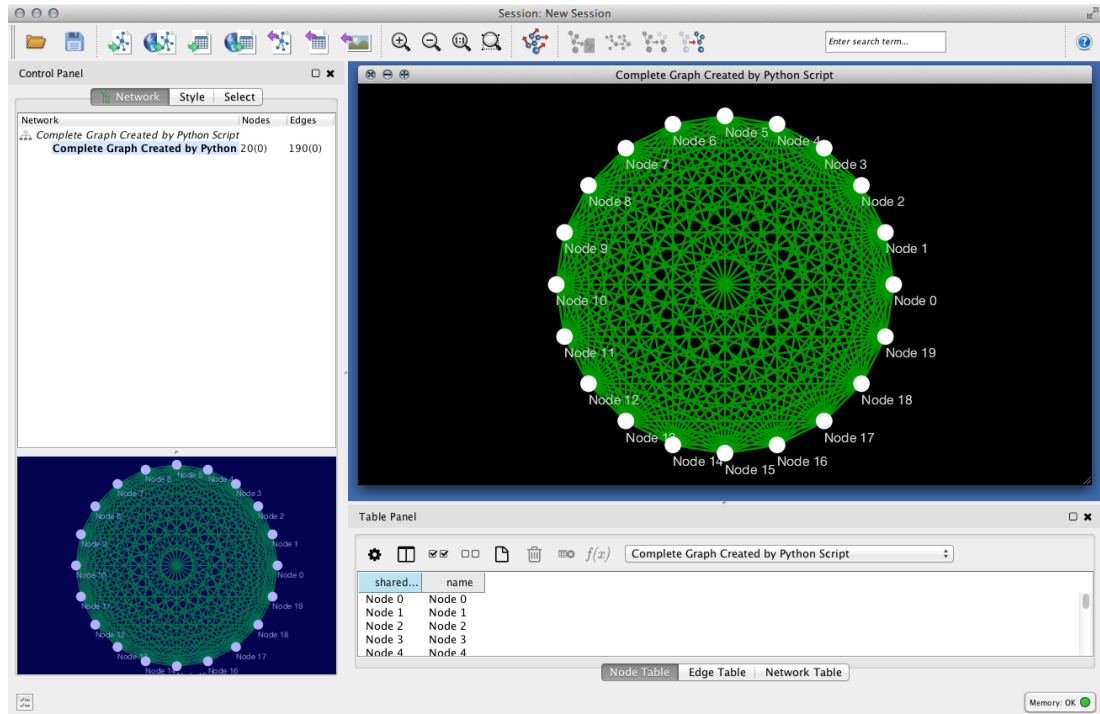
Session: New Session

Enter search term...

Control Panel

Network Style Select

| Network | Nodes | Edges |
|---|---|---|
| Complete Graph Created by Python Script | | |
| Complete Graph Created by Python | 20(0) | 190(0) |

Complete Graph Created by Python Script

Node 5
Node 6
Node 4
Node 7
Node 3
Node 2
Node 8
Node 1
Node 9
Node 0
Node 10
Node 19
Node 11
Node 18
Node 12
Node 17
Node 13
Node 14
Node 16
Node 15

Node 6 Node 5 Node 4
Node 7
Node 3
Node 8
Node 2
Node 1
Node 9
Node 0
Node 10
Node 19
Node 11
Node 18
Node 12
Node 17
Node 13
Node 14
Node 16

Table Panel

$f(x)$ Complete Graph Created by Python Script

| shared... | name |
|---|---|
| Node 0 | Node 0 |
| Node 1 | Node 1 |
| Node 2 | Node 2 |
| Node 3 | Node 3 |
| Node 4 | Node 4 |

Node Table Edge Table Network Table

Memory: OK